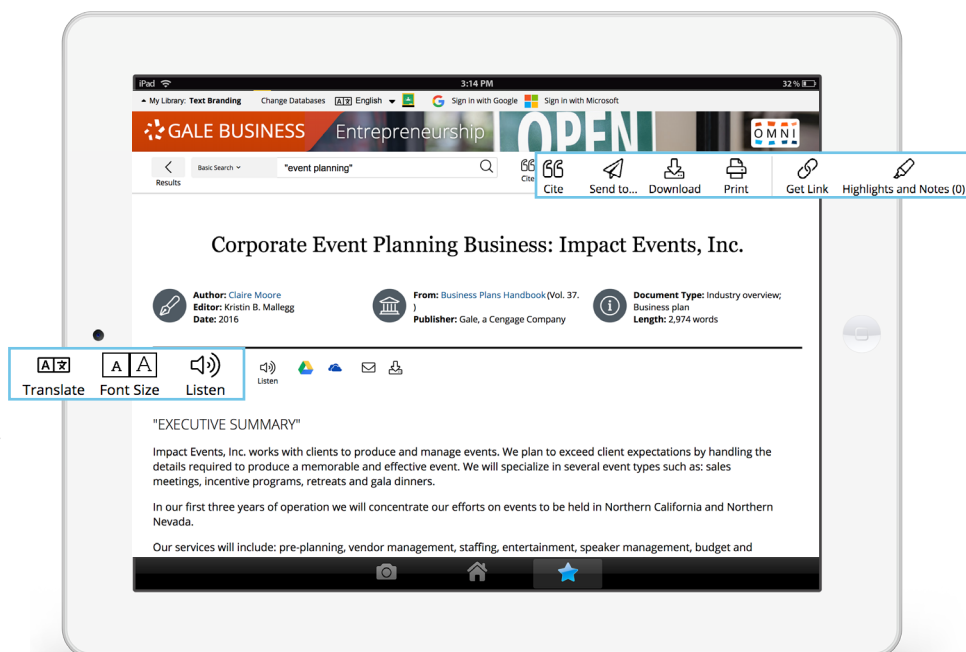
iPad
3:14 PM
32 %

My Library: Text Branding  Change Databases  English  Sign in with Google  Sign in with Microsoft

GALE BUSINESS Entrepreneurship
OPEN
OMNI

Results  Basic Search  "event planning"  Cite

Cite  Send to...  Download  Print  Get Link  Highlights and Notes (0)

Corporate Event Planning Business: Impact Events, Inc.

Author: Claire Moore
Editor: Kristin B. Mallegg
Date: 2016

From: Business Plans Handbook (Vol. 37. )
Publisher: Gale, a Cengage Company

Document Type: Industry overview; Business plan
Length: 2,974 words

Translate  Font Size  Listen

Listen

"EXECUTIVE SUMMARY"

Impact Events, Inc. works with clients to produce and manage events. We plan to exceed client expectations by handling the details required to produce a memorable and effective event. We will specialize in several event types such as: sales meetings, incentive programs, retreats and gala dinners.

In our first three years of operation we will concentrate our efforts on events to be held in Northern California and Northern Nevada.

Our services will include: pre-planning, vendor management, staffing, entertainment, speaker management, budget and